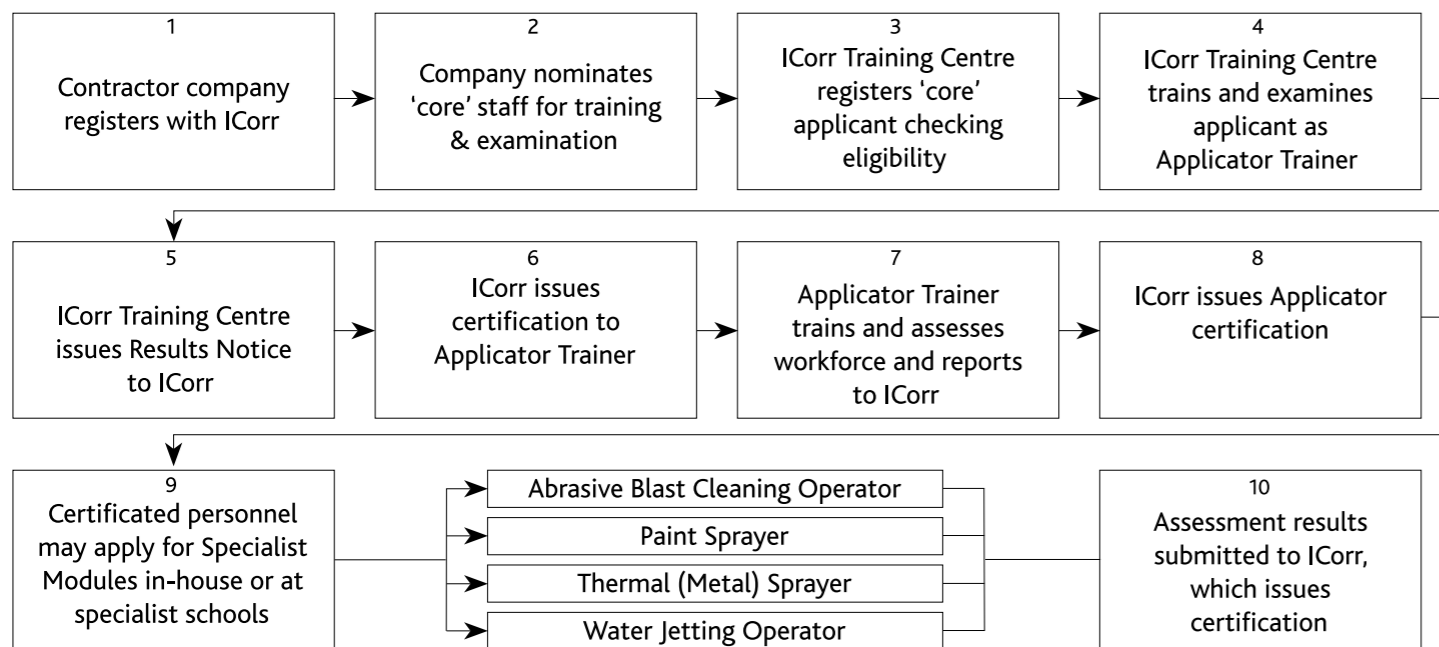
1
Contractor company registers with ICorr

2
Company nominates ‘core’ staff for training & examination

3
ICorr Training Centre registers ‘core’ applicant checking eligibility

4
ICorr Training Centre trains and examines applicant as Applicator Trainer

5
ICorr Training Centre issues Results Notice to ICorr

6
ICorr issues certification to Applicator Trainer

7
Applicator Trainer trains and assesses workforce and reports to ICorr

8
ICorr issues Applicator certification

9
Certificated personnel may apply for Specialist Modules in-house or at specialist schools

Abrasive Blast Cleaning Operator

Paint Sprayer

Thermal (Metal) Sprayer

Water Jetting Operator

10
Assessment results submitted to ICorr, which issues certification